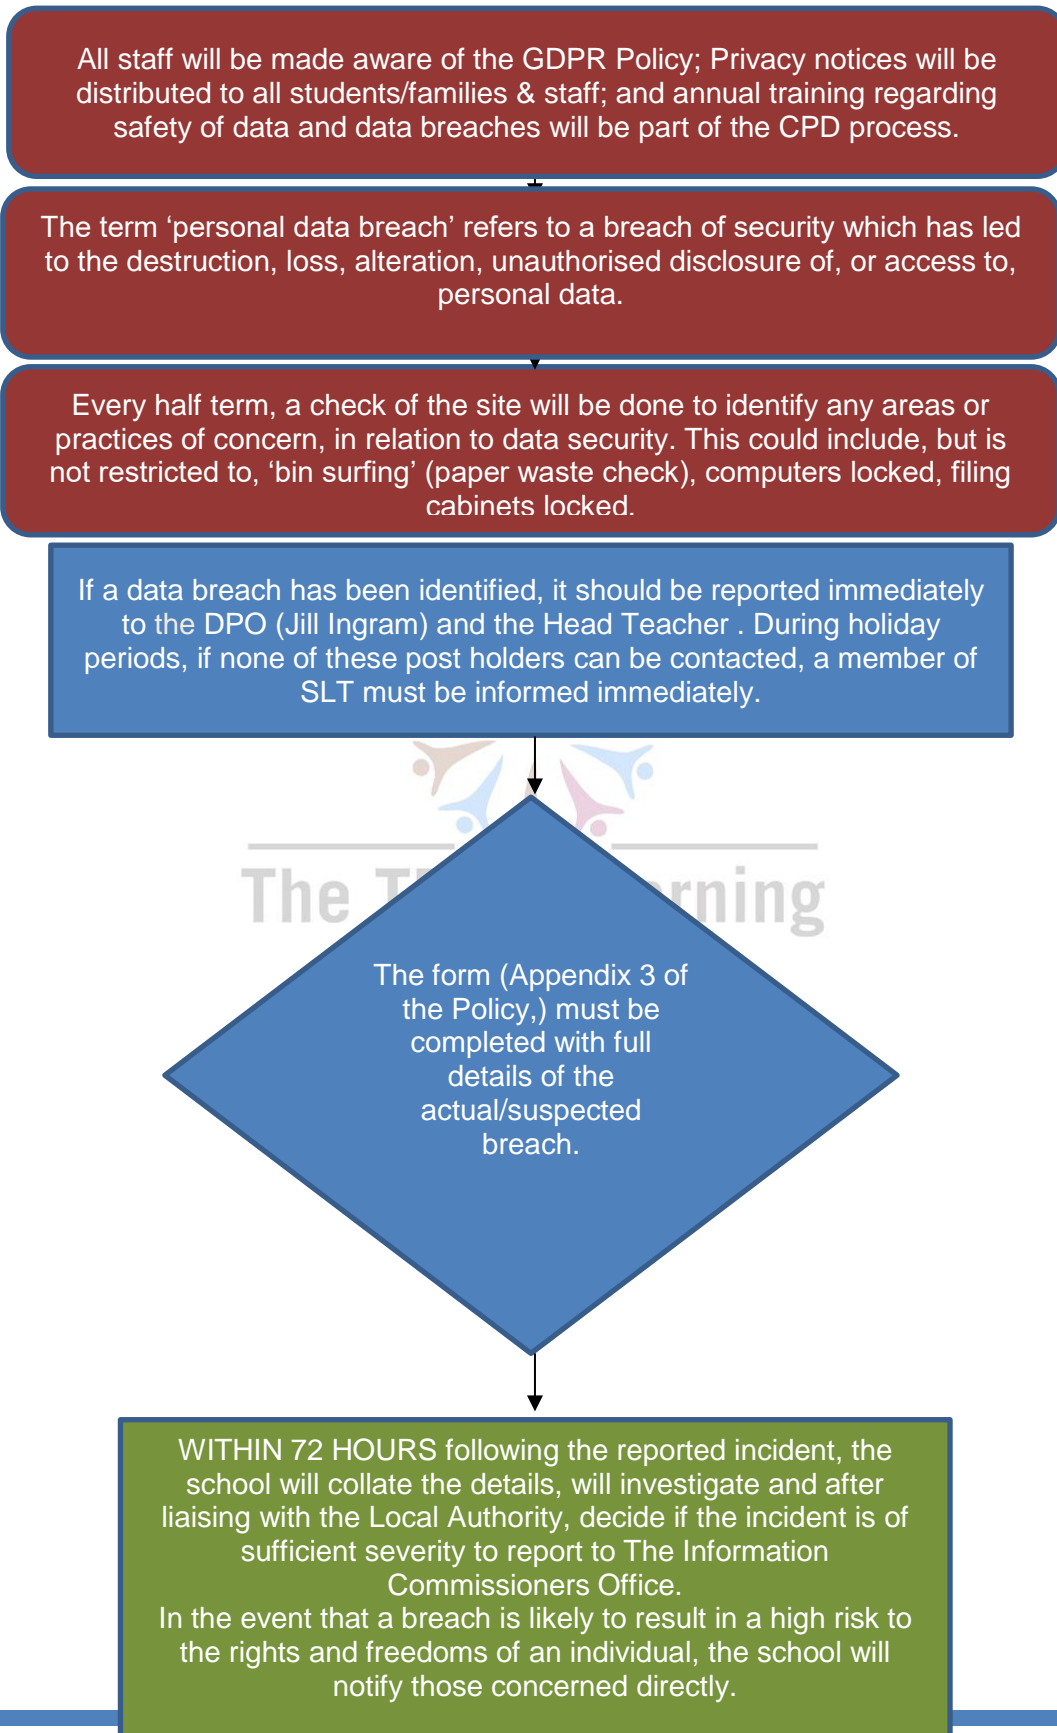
All staff will be made aware of the GDPR Policy; Privacy notices will be distributed to all students/families & staff; and annual training regarding safety of data and data breaches will be part of the CPD process.

The term ‘personal data breach’ refers to a breach of security which has led to the destruction, loss, alteration, unauthorised disclosure of, or access to, personal data.

Every half term, a check of the site will be done to identify any areas or practices of concern, in relation to data security. This could include, but is not restricted to, ‘bin surfing’ (paper waste check), computers locked, filing cabinets locked.

If a data breach has been identified, it should be reported immediately to the DPO (Jill Ingram) and the Head Teacher . During holiday periods, if none of these post holders can be contacted, a member of SLT must be informed immediately.

The T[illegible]rning

The form (Appendix 3 of the Policy,) must be completed with full details of the actual/suspected breach.

WITHIN 72 HOURS following the reported incident, the school will collate the details, will investigate and after liaising with the Local Authority, decide if the incident is of sufficient severity to report to The Information Commissioners Office.
In the event that a breach is likely to result in a high risk to the rights and freedoms of an individual, the school will notify those concerned directly.